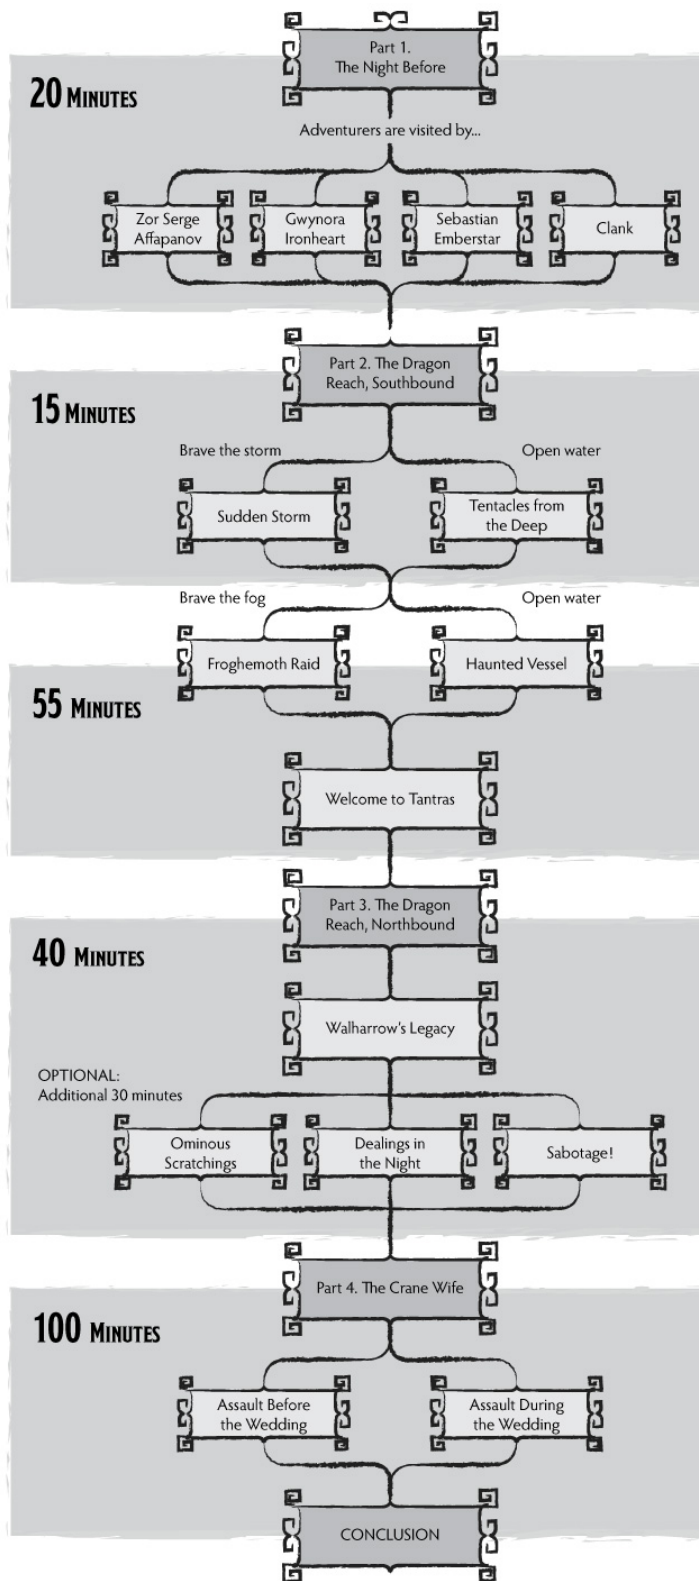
20 MINUTES

Part 1.
The Night Before

Adventurers are visited by...

Zor Serge Affapanov

Gwynora Ironheart

Sebastian Emberstar

Clank

15 MINUTES

Part 2. The Dragon Reach, Southbound

Brave the storm

Open water

Sudden Storm

Tentacles from the Deep

Brave the fog

Open water

Froghemoth Raid

Haunted Vessel

55 MINUTES

Welcome to Tantras

40 MINUTES

Part 3. The Dragon Reach, Northbound

Walharrow's Legacy

OPTIONAL:
Additional 30 minutes

Ominous Scratchings

Dealings in the Night

Sabotage!

100 MINUTES

Part 4. The Crane Wife

Assault Before the Wedding

Assault During the Wedding

CONCLUSION